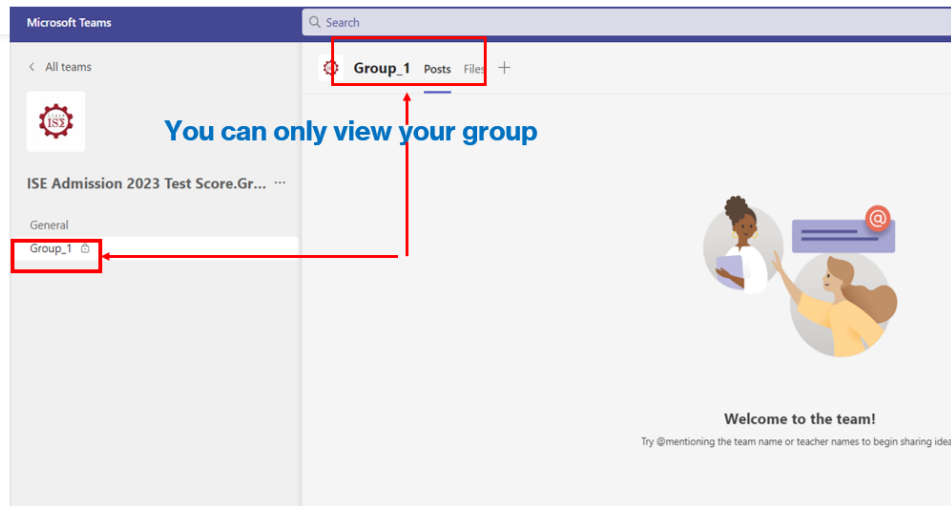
Microsoft Teams

Search

< All teams

ISΣ

ISE Admission 2023 Test Score.Gr... ···

General

Group_1

Group_1 Posts Files +

You can only view your group

@

Welcome to the team!

Try @mentioning the team name or teacher names to begin sharing idea